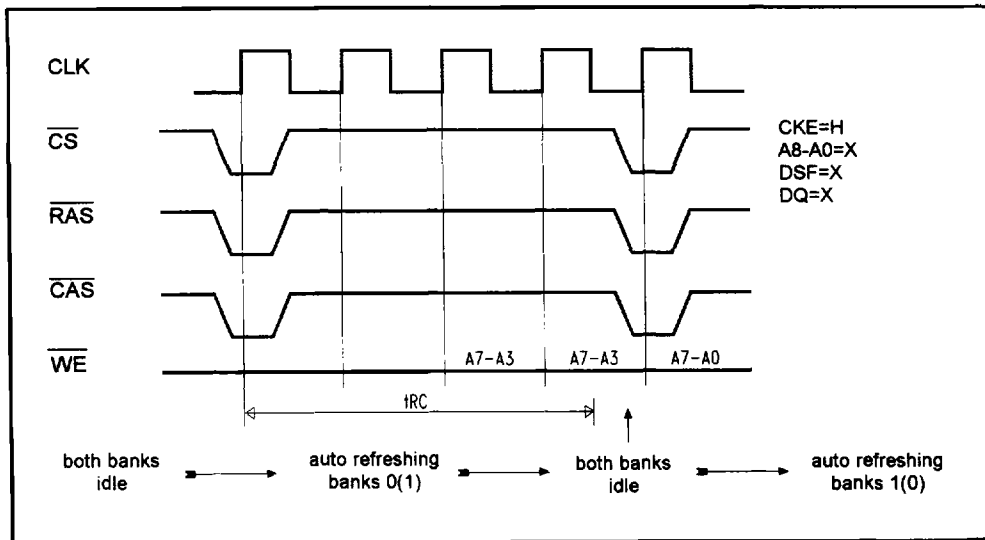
CLK

$\overline{CS}$

$\overline{RAS}$

$\overline{CAS}$

$\overline{WE}$

CKE=H
A8-A0=X
DSF=X
DQ=X

A7-A3
A7-A3
A7-A0

tRC

both banks idle

auto refreshing banks 0(1)

both banks idle

auto refreshing banks 1(0)